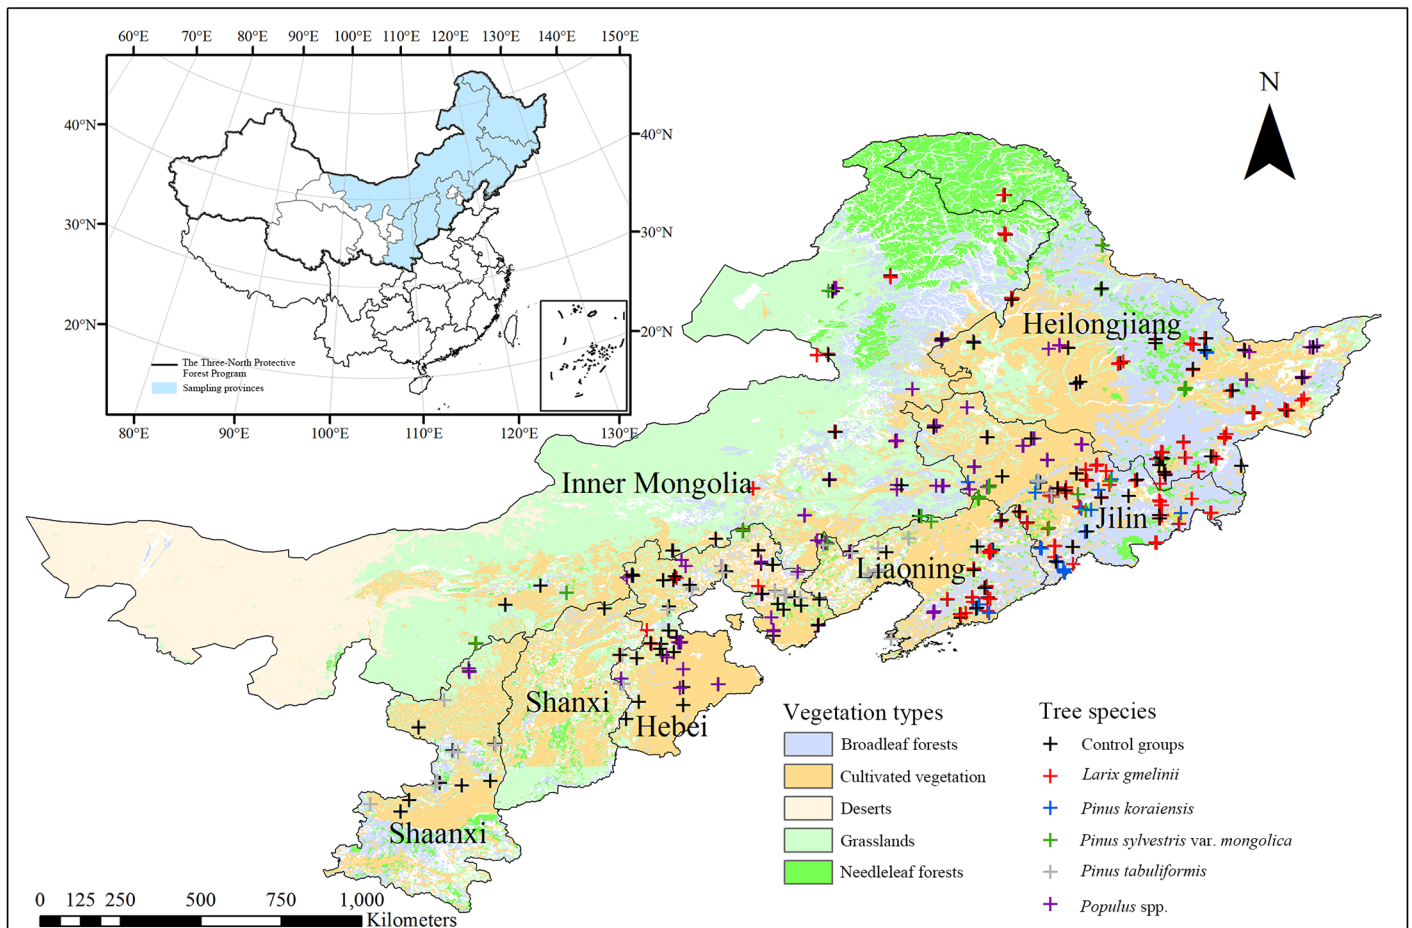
60°E 70°E 80°E 90°E 100°E 110°E 120°E 130°E 140°E 150°E

40°N
30°N
20°N

40°N
30°N
20°N

80°E 90°E 100°E 110°E 120°E 130°E

The Three-North Protective Forest Program
Sampling provinces

N

Heilongjiang
Inner Mongolia
Jilin
Liaoning
Shanxi
Hebei
Shaanxi

Vegetation types
Broadleaf forests
Cultivated vegetation
Deserts
Grasslands
Needleleaf forests

Tree species
Control groups
*Larix gmelinii*
*Pinus koraiensis*
*Pinus sylvestris* var. *mongolica*
*Pinus tabuliformis*
*Populus* spp.

0 125 250 500 750 1,000
Kilometers